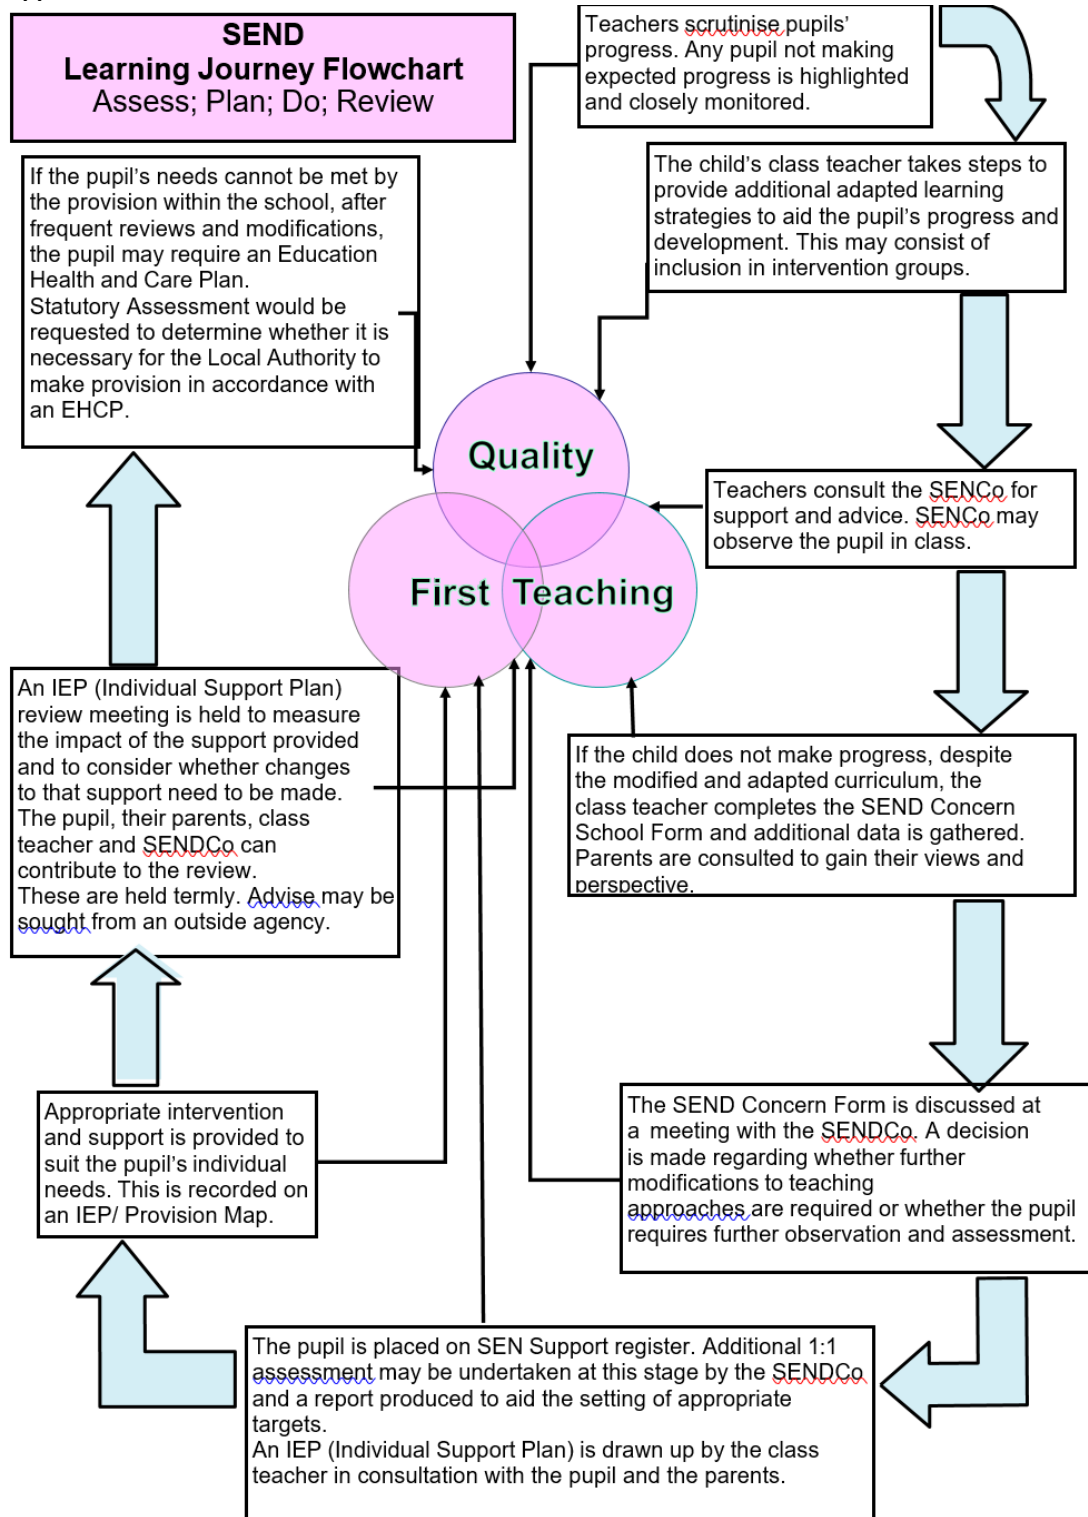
SEND
Learning Journey Flowchart
Assess; Plan; Do; Review

Teachers scrutinise pupils' progress. Any pupil not making expected progress is highlighted and closely monitored.

The child's class teacher takes steps to provide additional adapted learning strategies to aid the pupil's progress and development. This may consist of inclusion in intervention groups.

Teachers consult the SENCo for support and advice. SENCo may observe the pupil in class.

If the child does not make progress, despite the modified and adapted curriculum, the class teacher completes the SEND Concern School Form and additional data is gathered. Parents are consulted to gain their views and perspective.

The SEND Concern Form is discussed at a meeting with the SENDCo. A decision is made regarding whether further modifications to teaching approaches are required or whether the pupil requires further observation and assessment.

The pupil is placed on SEN Support register. Additional 1:1 assessment may be undertaken at this stage by the SENDCo and a report produced to aid the setting of appropriate targets.
An IEP (Individual Support Plan) is drawn up by the class teacher in consultation with the pupil and the parents.

Appropriate intervention and support is provided to suit the pupil's individual needs. This is recorded on an IEP/ Provision Map.

An IEP (Individual Support Plan) review meeting is held to measure the impact of the support provided and to consider whether changes to that support need to be made.
The pupil, their parents, class teacher and SENDCo can contribute to the review.
These are held termly. Advise may be sought from an outside agency.

If the pupil's needs cannot be met by the provision within the school, after frequent reviews and modifications, the pupil may require an Education Health and Care Plan.
Statutory Assessment would be requested to determine whether it is necessary for the Local Authority to make provision in accordance with an EHCP.

Quality
First Teaching